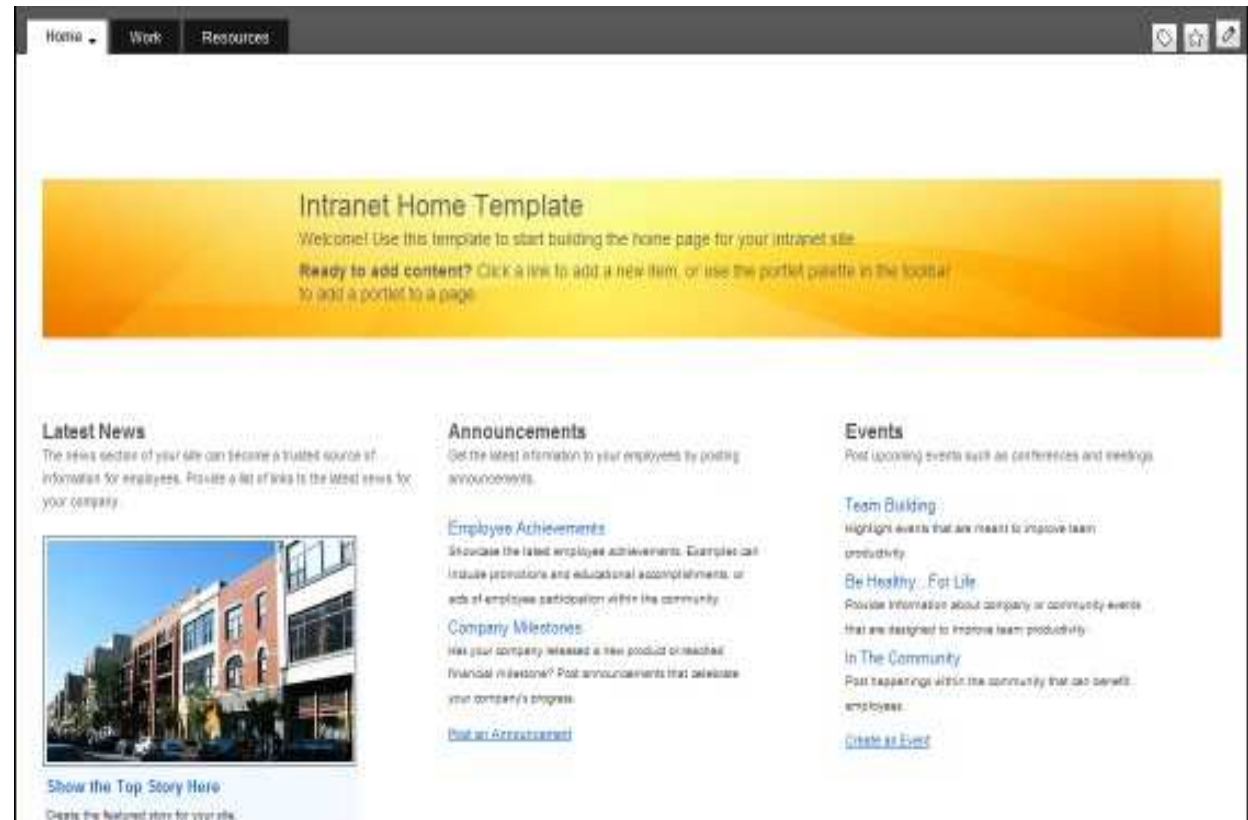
Home Work Resources

Intranet Home Template

Welcome! Use this template to start building the home page for your intranet site.

**Ready to add content?** Click a link to add a new item, or use the portlet palette in the toolbar to add a portlet to a page.

Latest News

The news section of your site can become a trusted source of information for employees. Provide a list of links to the latest news for your company.

Show the Top Story Here

Create the featured story for your site.

Announcements

Get the latest information to your employees by posting announcements.

Employee Achievements

Showcase the latest employee achievements. Examples can include promotions and educational accomplishments, or acts of employee participation within the community.

Company Milestones

Has your company released a new product or reached financial milestone? Post announcements that celebrate your company's progress.

Post an Announcement

Events

Post upcoming events such as conferences and meetings.

Team Building

Highlight events that are meant to improve team productivity.

Be Healthy... For Life

Provide information about company or community events that are designed to improve team productivity.

In The Community

Post happenings within the community that can benefit employees.

Create an Event